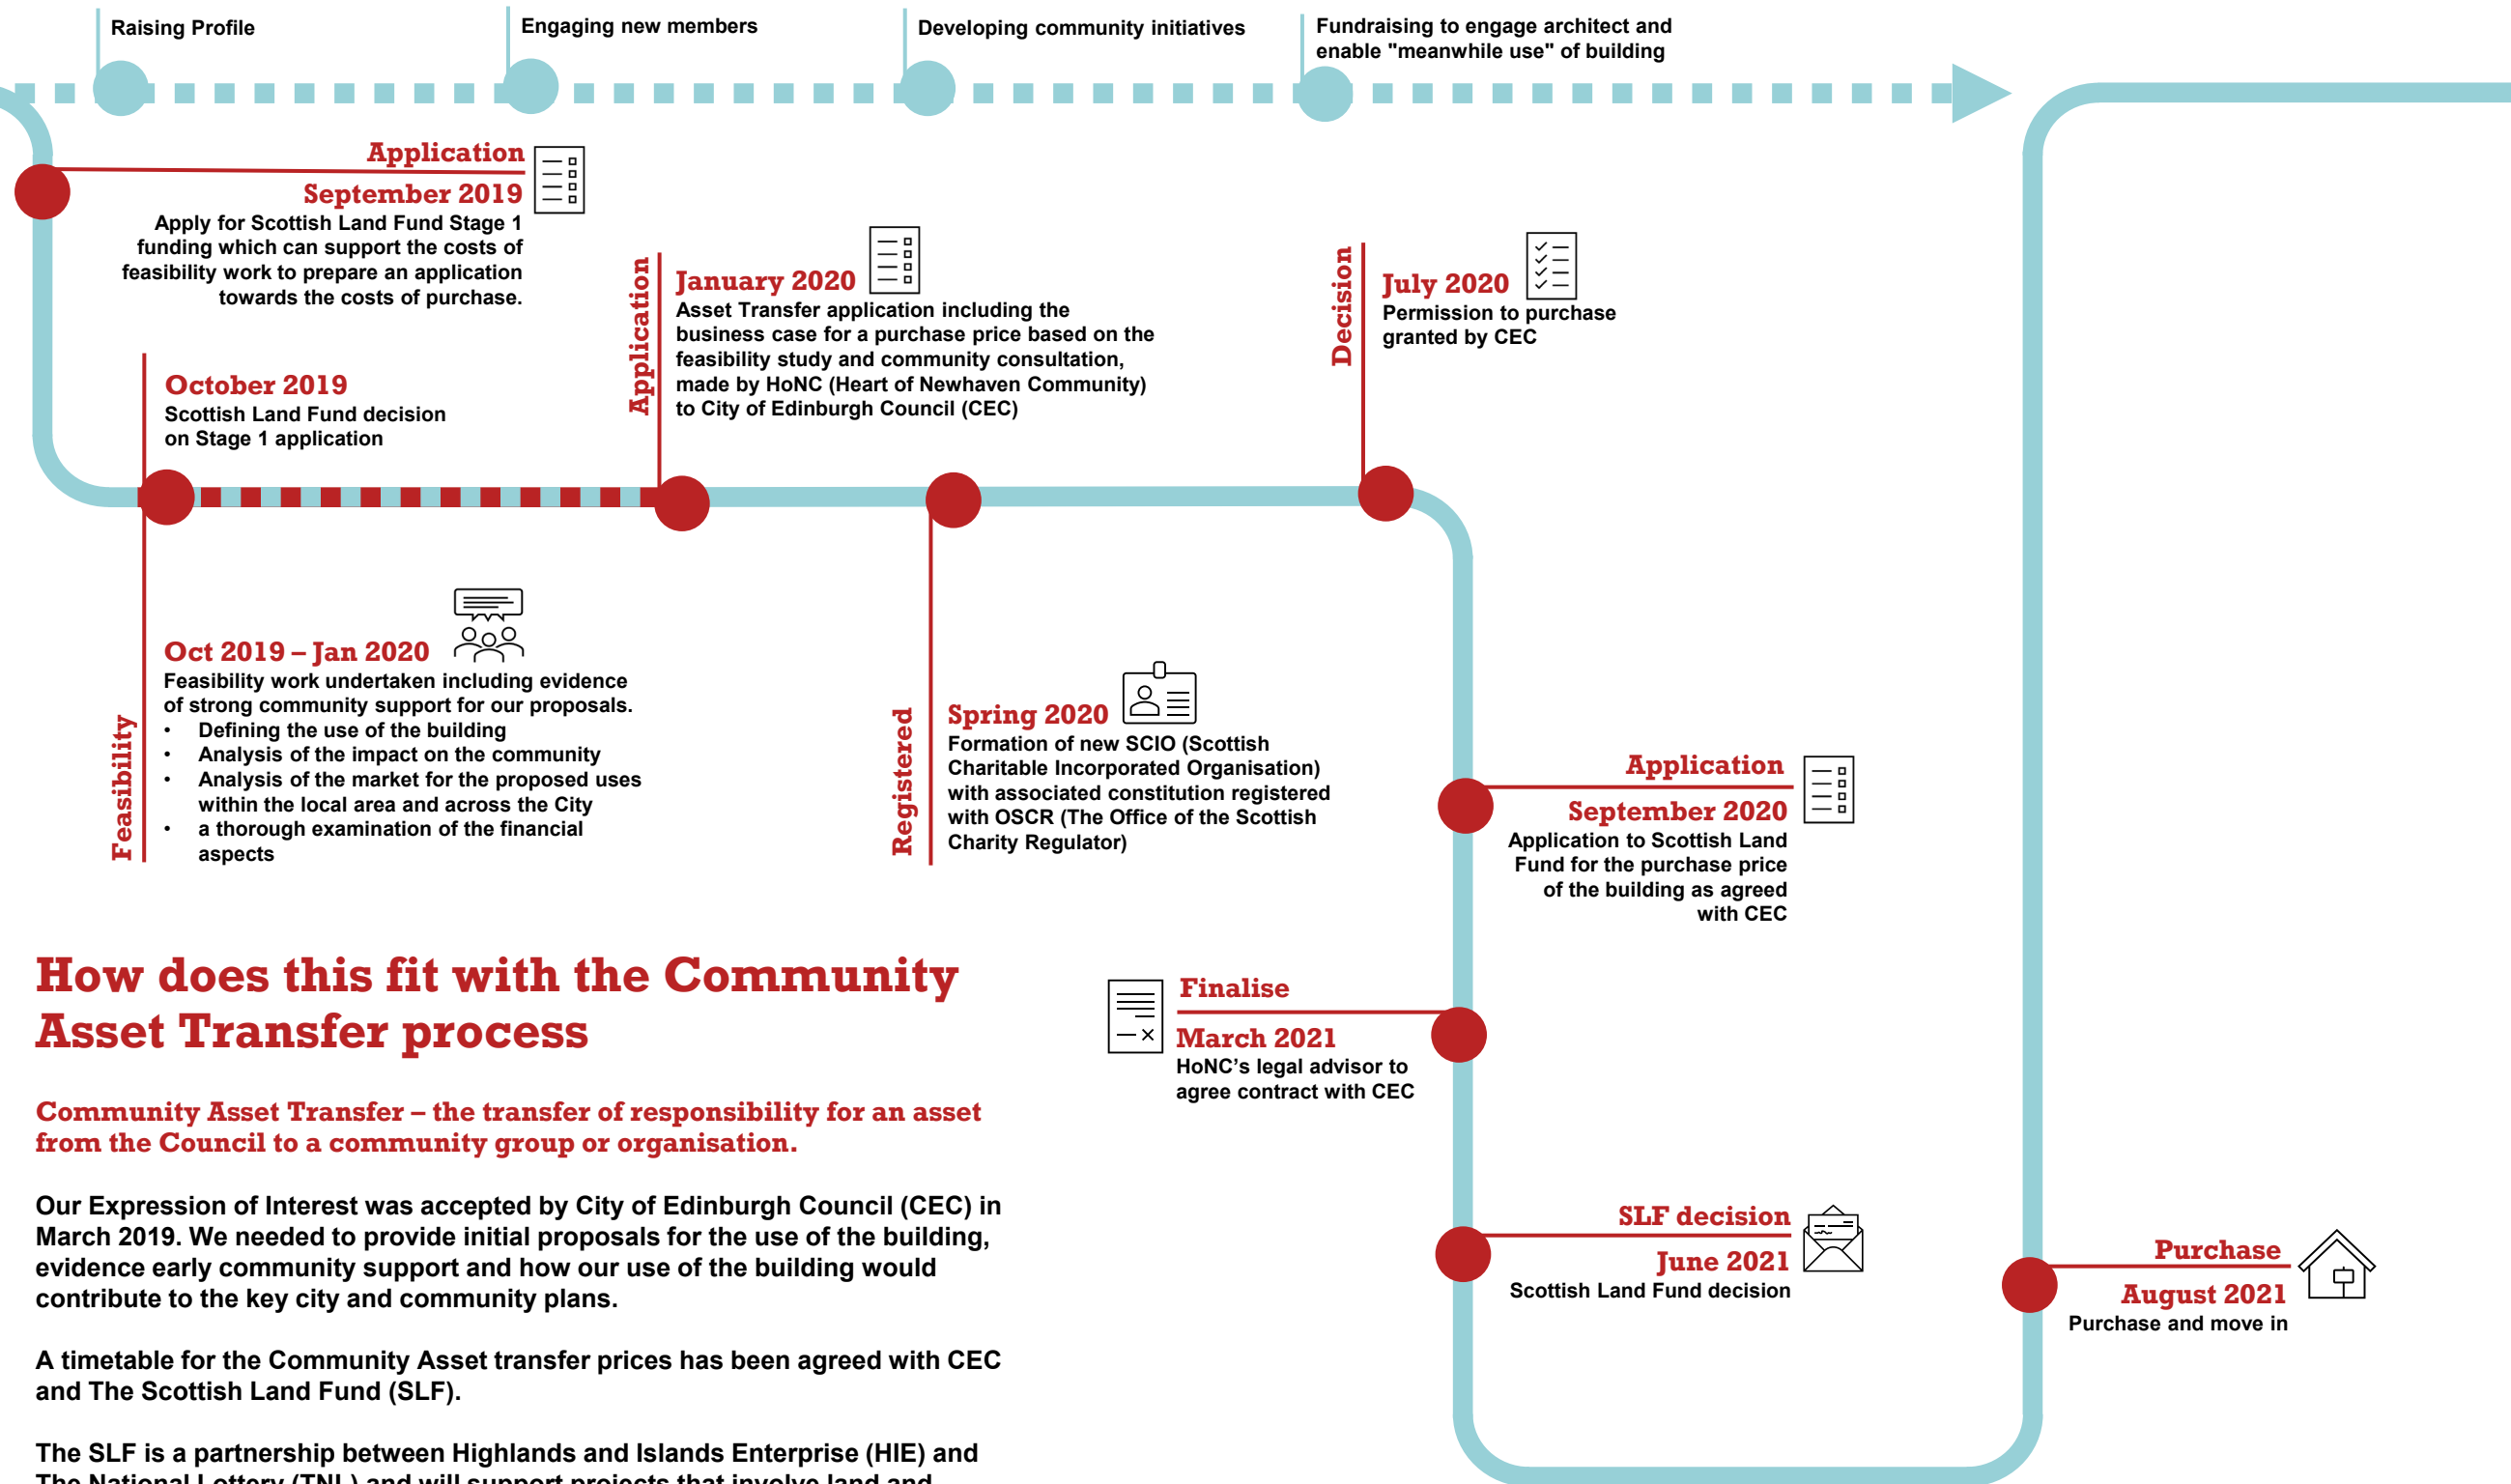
Raising Profile

Engaging new members

Developing community initiatives

Fundraising to engage architect and enable "meanwhile use" of building

Application
September 2019
Apply for Scottish Land Fund Stage 1 funding which can support the costs of feasibility work to prepare an application towards the costs of purchase.

Application
January 2020
Asset Transfer application including the business case for a purchase price based on the feasibility study and community consultation, made by HoNC (Heart of Newhaven Community) to City of Edinburgh Council (CEC)

Decision
July 2020
Permission to purchase granted by CEC

October 2019
Scottish Land Fund decision on Stage 1 application

Feasibility
Oct 2019 – Jan 2020
Feasibility work undertaken including evidence of strong community support for our proposals.
• Defining the use of the building
• Analysis of the impact on the community
• Analysis of the market for the proposed uses within the local area and across the City
• a thorough examination of the financial aspects

Registered
Spring 2020
Formation of new SCIO (Scottish Charitable Incorporated Organisation) with associated constitution registered with OSCR (The Office of the Scottish Charity Regulator)

Application
September 2020
Application to Scottish Land Fund for the purchase price of the building as agreed with CEC

How does this fit with the Community Asset Transfer process

Community Asset Transfer – the transfer of responsibility for an asset from the Council to a community group or organisation.

Our Expression of Interest was accepted by City of Edinburgh Council (CEC) in March 2019. We needed to provide initial proposals for the use of the building, evidence early community support and how our use of the building would contribute to the key city and community plans.

A timetable for the Community Asset transfer prices has been agreed with CEC and The Scottish Land Fund (SLF).

The SLF is a partnership between Highlands and Islands Enterprise (HIE) and The National Lottery (TNL) and will support projects that involve land and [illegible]

Finalise
March 2021
HoNC's legal advisor to agree contract with CEC

SLF decision
June 2021
Scottish Land Fund decision

Purchase
August 2021
Purchase and move in